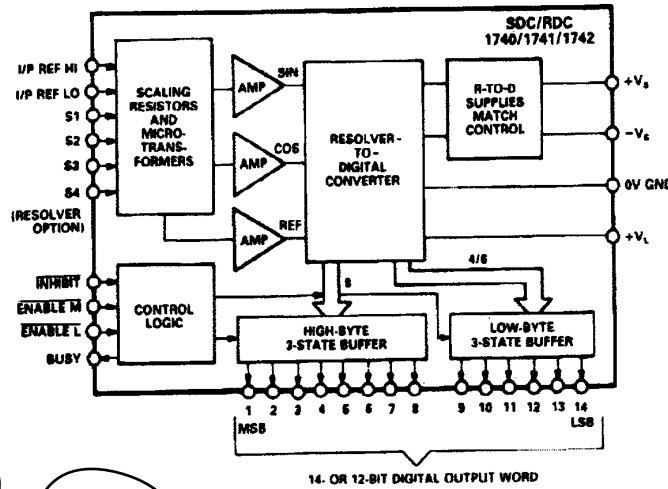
SDC/RDC
1740/1741/1742

I/P REF HI
I/P REF LO
S1
S2
S3
S4
(RESOLVER OPTION)

SCALING RESISTORS AND MICRO-TRANSFORMERS

AMP
SIN
AMP
COS
AMP
REF

RESOLVER-TO-DIGITAL CONVERTER

R-TO-D SUPPLIES MATCH CONTROL

$+V_s$
$-V_s$
0V GND
$+V_L$

$\overline{INHIBIT}$
$\overline{ENABLE\ M}$
$\overline{ENABLE\ L}$
BUSY

CONTROL LOGIC

8
4/6

HIGH-BYTE 3-STATE BUFFER

LOW-BYTE 3-STATE BUFFER

1 2 3 4 5 6 7 8
MSB
9 10 11 12 13 14
LSB

14- OR 12-BIT DIGITAL OUTPUT WORD